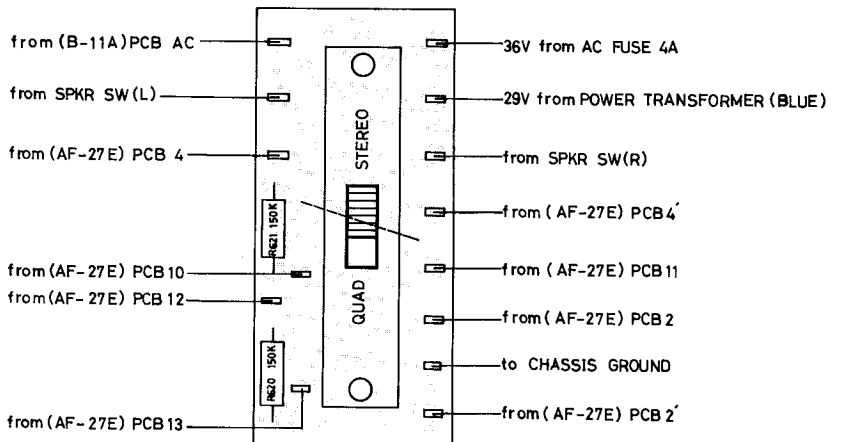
from (B-11A) PCB AC
from SPKR SW(L)
from (AF-27E) PCB 4
from (AF-27E) PCB 10
from (AF-27E) PCB 12
from (AF-27E) PCB 13

STEREO
QUAD
R621 150K
R620 150K

36V from AC FUSE 4A
29V from POWER TRANSFORMER (BLUE)
from SPKR SW(R)
from (AF-27E) PCB 4'
from (AF-27E) PCB 11
from (AF-27E) PCB 2
to CHASSIS GROUND
from (AF-27E) PCB 2'